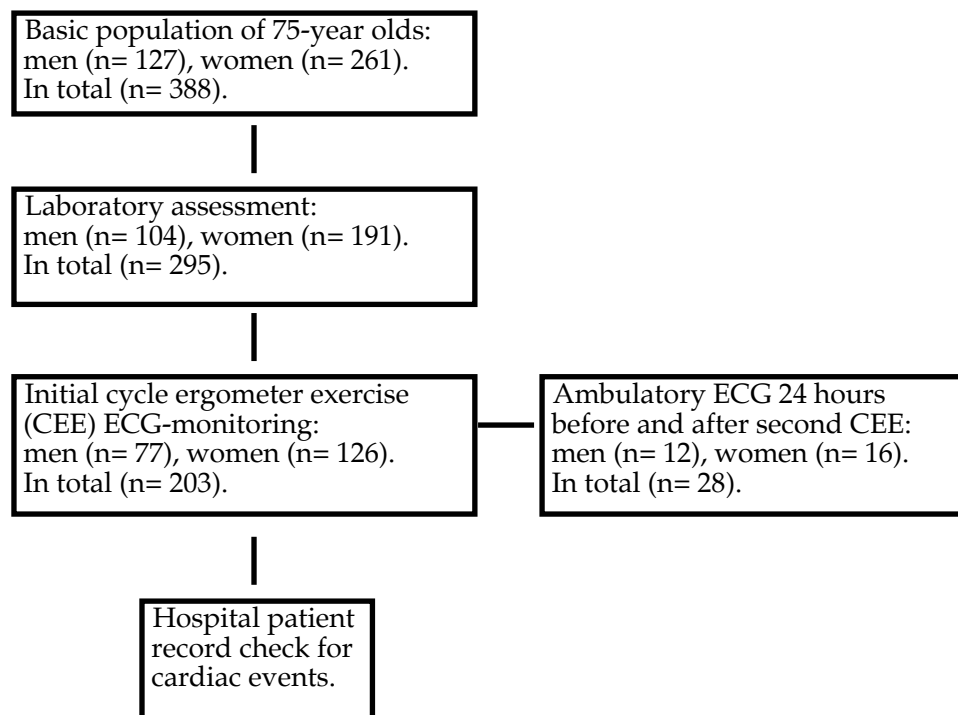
Basic population of 75-year olds: men (n= 127), women (n= 261). In total (n= 388).

Laboratory assessment: men (n= 104), women (n= 191). In total (n= 295).

Initial cycle ergometer exercise (CEE) ECG-monitoring: men (n= 77), women (n= 126). In total (n= 203).

Ambulatory ECG 24 hours before and after second CEE: men (n= 12), women (n= 16). In total (n= 28).

Hospital patient record check for cardiac events.